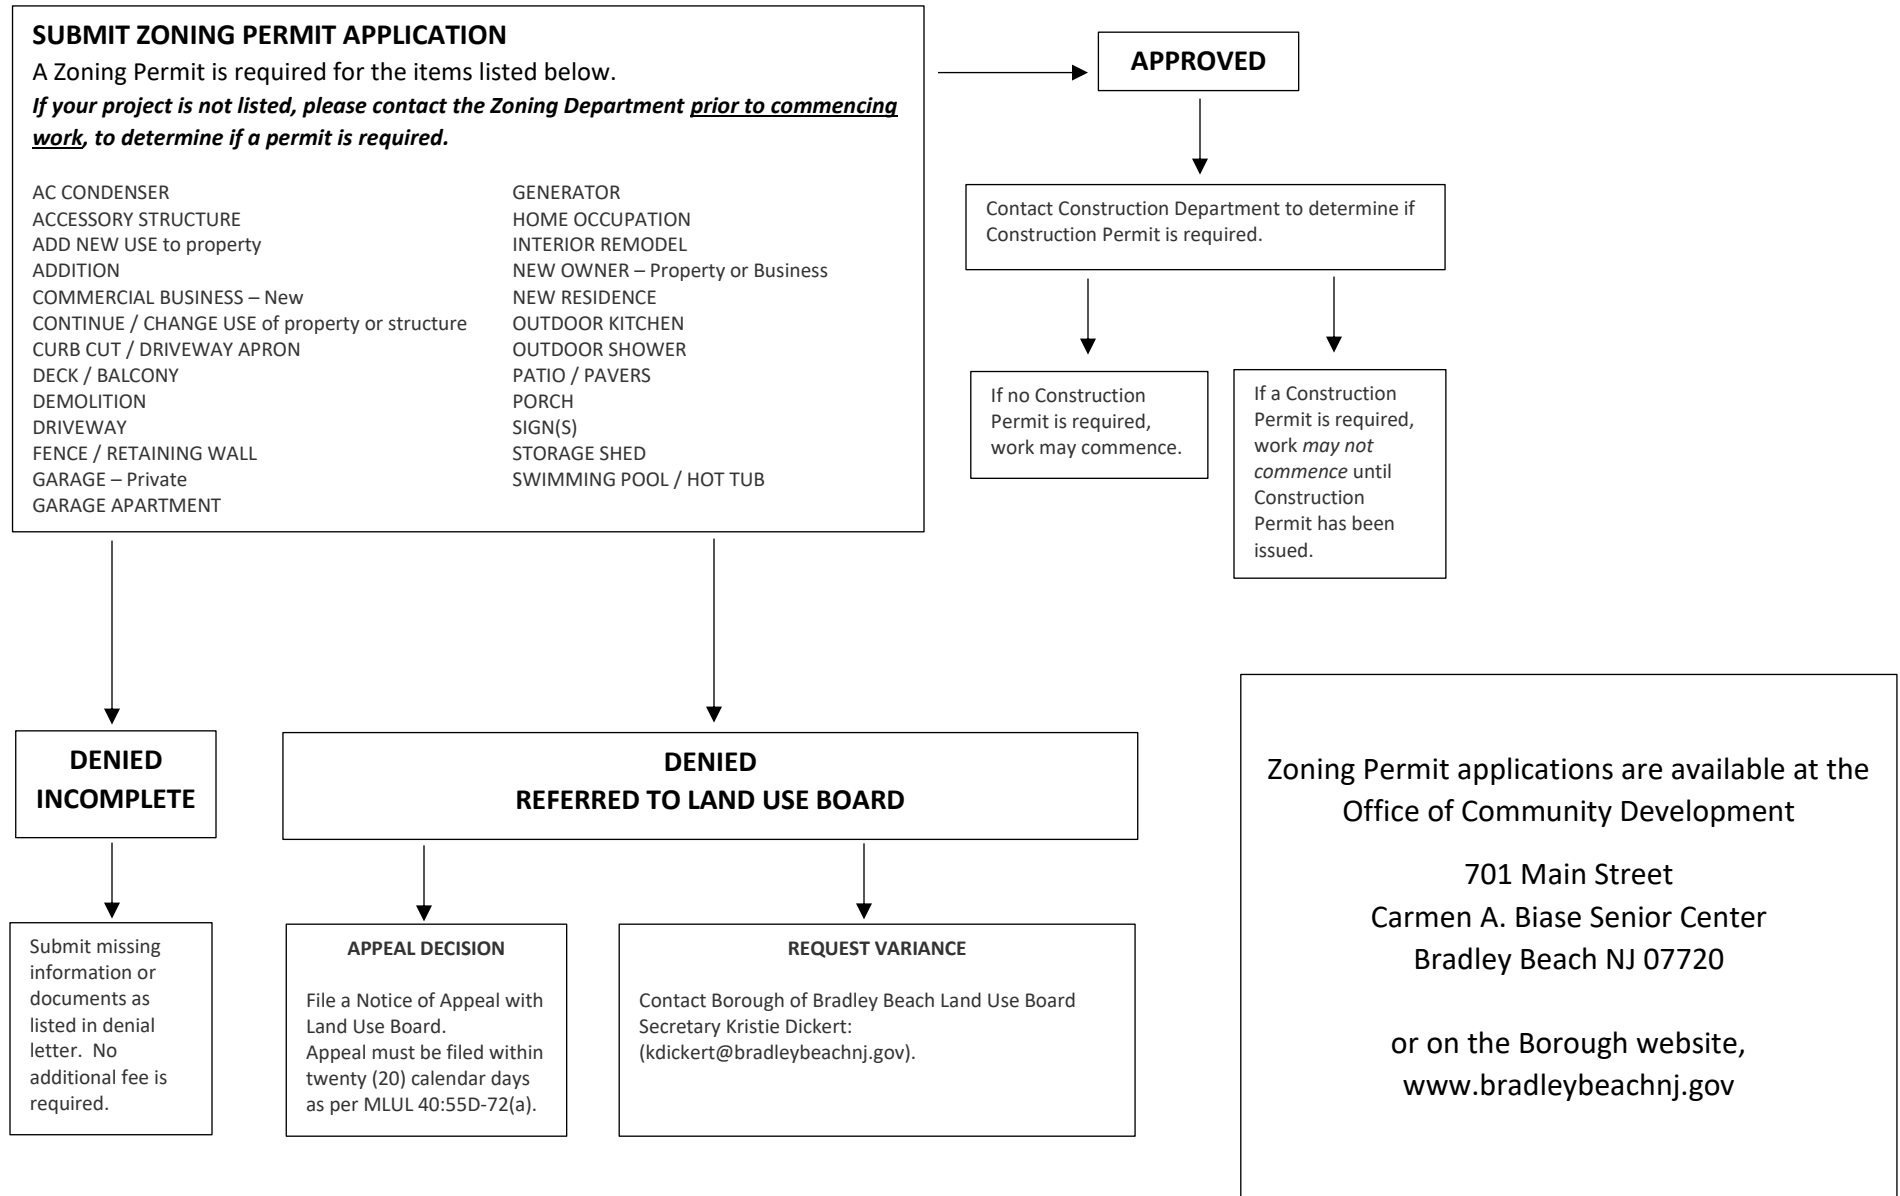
SUBMIT ZONING PERMIT APPLICATION

A Zoning Permit is required for the items listed below.

If your project is not listed, please contact the Zoning Department prior to commencing work, to determine if a permit is required.

AC CONDENSER
ACCESSORY STRUCTURE
ADD NEW USE to property
ADDITION
COMMERCIAL BUSINESS – New
CONTINUE / CHANGE USE of property or structure
CURB CUT / DRIVEWAY APRON
DECK / BALCONY
DEMOLITION
DRIVEWAY
FENCE / RETAINING WALL
GARAGE – Private
GARAGE APARTMENT

GENERATOR
HOME OCCUPATION
INTERIOR REMODEL
NEW OWNER – Property or Business
NEW RESIDENCE
OUTDOOR KITCHEN
OUTDOOR SHOWER
PATIO / PAVERS
PORCH
SIGN(S)
STORAGE SHED
SWIMMING POOL / HOT TUB

APPROVED

Contact Construction Department to determine if Construction Permit is required.

If no Construction Permit is required, work may commence.

If a Construction Permit is required, work may not commence until Construction Permit has been issued.

DENIED
INCOMPLETE

Submit missing information or documents as listed in denial letter. No additional fee is required.

DENIED
REFERRED TO LAND USE BOARD

APPEAL DECISION

File a Notice of Appeal with Land Use Board.
Appeal must be filed within twenty (20) calendar days as per MLUL 40:55D-72(a).

REQUEST VARIANCE

Contact Borough of Bradley Beach Land Use Board Secretary Kristie Dickert: (kdickert@bradleybeachnj.gov).

Zoning Permit applications are available at the Office of Community Development

701 Main Street
Carmen A. Biase Senior Center
Bradley Beach NJ 07720

or on the Borough website,
www.bradleybeachnj.gov